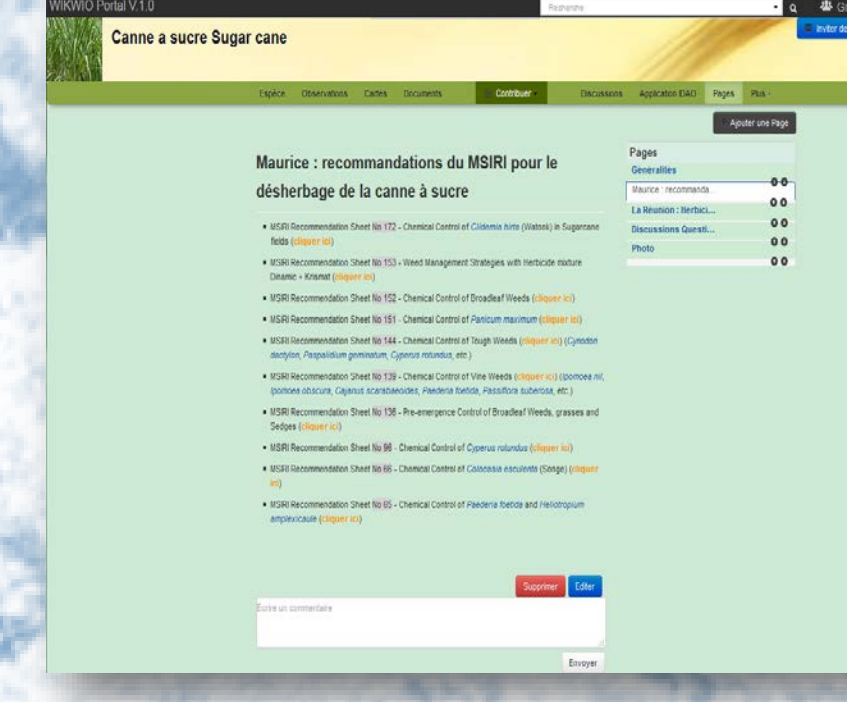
WIKWIO Portal V.1.0

Recherche

Gl

Inviter de

Canne a sucre Sugar cane

Espèce Observations Cartes Documents Contribuer Discussions Application IDAO Pages Plus

Ajouter une Page

Maurice : recommandations du MSIRI pour le désherbage de la canne à sucre

- MSIRI Recommendation Sheet No 172 - Chemical Control of Clidemia hirta (Watook) in Sugarcane fields (cliquer ici)
- MSIRI Recommendation Sheet No 153 - Weed Management Strategies with Herbicide mixture Dinamic + Krismat (cliquer ici)
- MSIRI Recommendation Sheet No 152 - Chemical Control of Broadleaf Weeds (cliquer ici)
- MSIRI Recommendation Sheet No 151 - Chemical Control of Panicum maximum (cliquer ici)
- MSIRI Recommendation Sheet No 144 - Chemical Control of Tough Weeds (cliquer ici) (Cynodon dactylon, Paspalidium geminatum, Cyperus rotundus, etc.)
- MSIRI Recommendation Sheet No 139 - Chemical Control of Vine Weeds (cliquer ici) (Ipomoea nil, Ipomoea obscura, Cajanus scarabaeoides, Paederia foetida, Passiflora suberosa, etc.)
- MSIRI Recommendation Sheet No 136 - Pre-emergence Control of Broadleaf Weeds, grasses and Sedges (cliquer ici)
- MSIRI Recommendation Sheet No 96 - Chemical Control of Cyperus rotundus (cliquer ici)
- MSIRI Recommendation Sheet No 66 - Chemical Control of Colocasia esculenta (Songe) (cliquer ici)
- MSIRI Recommendation Sheet No 65 - Chemical Control of Paederia foetida and Heliotropium amplexicaule (cliquer ici)

Pages
Generalites
Maurice : recommanda... 0 0
La Réunion : Herbici... 0 0
Discussions Questi... 0 0
Photo 0 0

Supprimer Editer

Ecrire un commentaire

Envoyer